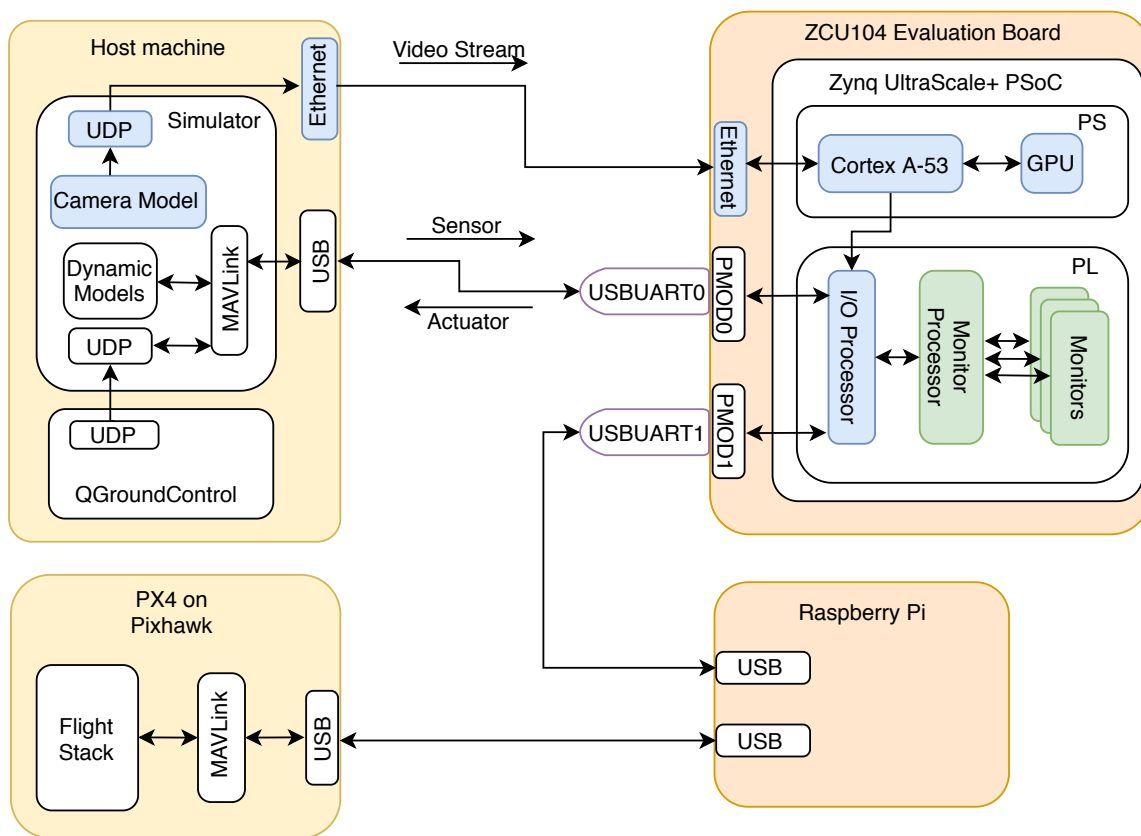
Host machine

Ethernet

Video Stream

ZCU104 Evaluation Board

Zynq UltraScale+ PSoC

PS

UDP

Simulator

Ethernet

Cortex A-53

GPU

Camera Model

USB

Sensor

Dynamic Models

MAVLink

PL

PMOD0

USBUART0

I/O Processor

Monitor Processor

Monitors

UDP

Actuator

UDP

PMOD1

USBUART1

QGroundControl

PX4 on Pixhawk

Raspberry Pi

Flight Stack

MAVLink

USB

USB

USB